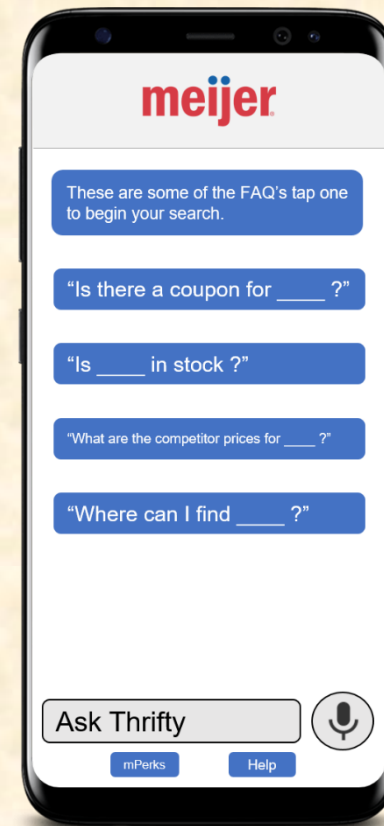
meijer

These are some of the FAQ's tap one to begin your search.

"Is there a coupon for ____ ?"

"Is ____ in stock ?"

"What are the competitor prices for ____ ?"

"Where can I find ____ ?"

Ask Thrifty

mPerks

Help